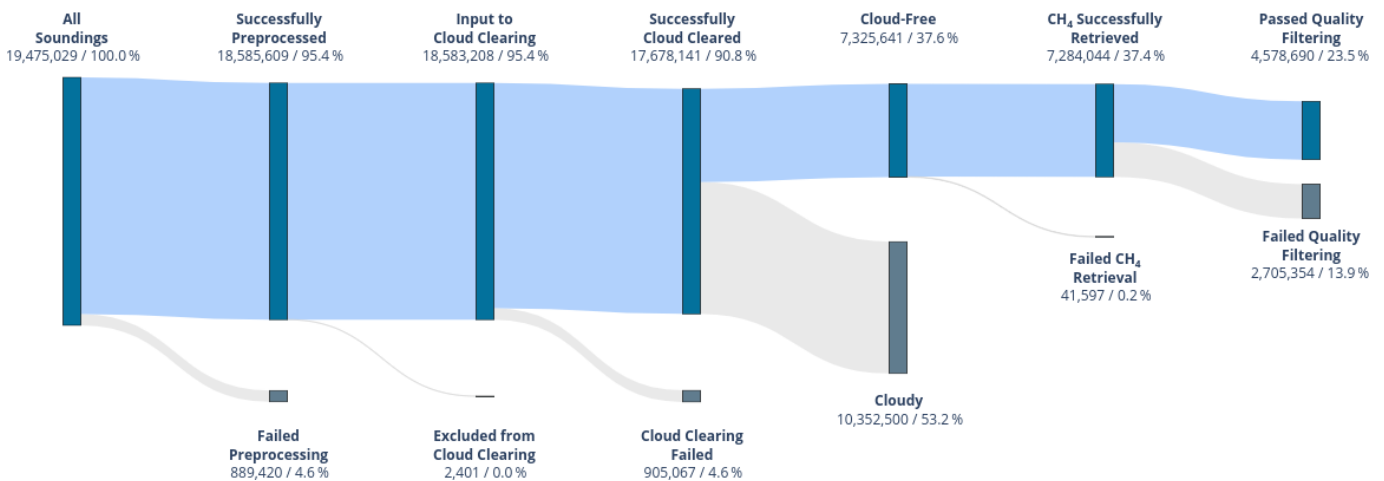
All Soundings
19,475,029 / 100.0 %

Successfully Preprocessed
18,585,609 / 95.4 %

Input to Cloud Clearing
18,583,208 / 95.4 %

Successfully Cloud Cleared
17,678,141 / 90.8 %

Cloud-Free
7,325,641 / 37.6 %

$CH_4$ Successfully Retrieved
7,284,044 / 37.4 %

Passed Quality Filtering
4,578,690 / 23.5 %

Failed Quality Filtering
2,705,354 / 13.9 %

Failed $CH_4$ Retrieval
41,597 / 0.2 %

Cloudy
10,352,500 / 53.2 %

Failed Preprocessing
889,420 / 4.6 %

Excluded from Cloud Clearing
2,401 / 0.0 %

Cloud Clearing Failed
905,067 / 4.6 %